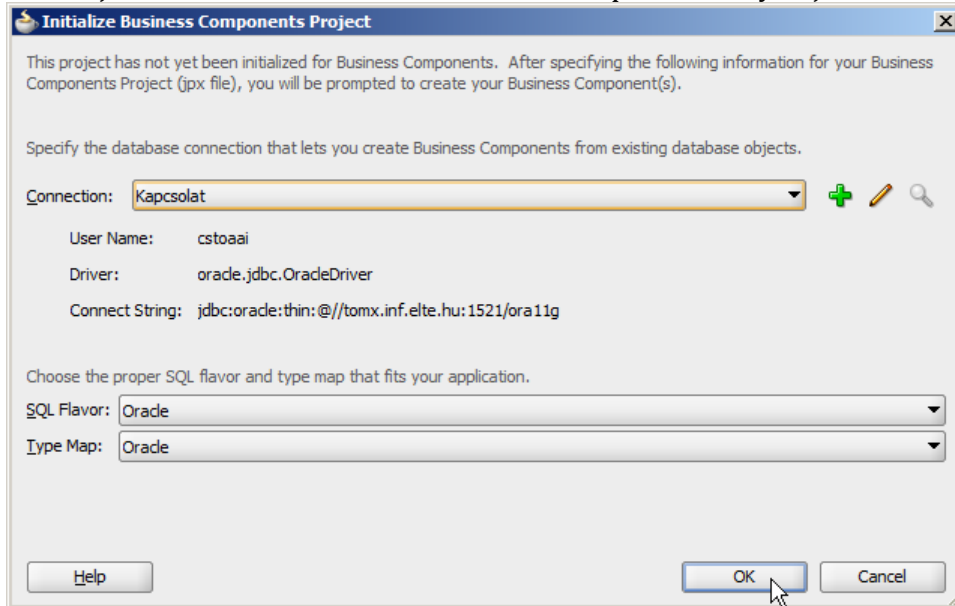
Initialize Business Components Project

This project has not yet been initialized for Business Components. After specifying the following information for your Business Components Project (jpx file), you will be prompted to create your Business Component(s).

Specify the database connection that lets you create Business Components from existing database objects.

Connection: Kapcsolat

User Name: cstoaai

Driver: oracle.jdbc.OracleDriver

Connect String: jdbc:oracle:thin:@//tomx.inf.elte.hu:1521/ora11g

Choose the proper SQL flavor and type map that fits your application.

SQL Flavor: Oracle

Type Map: Oracle

Help

OK

Cancel